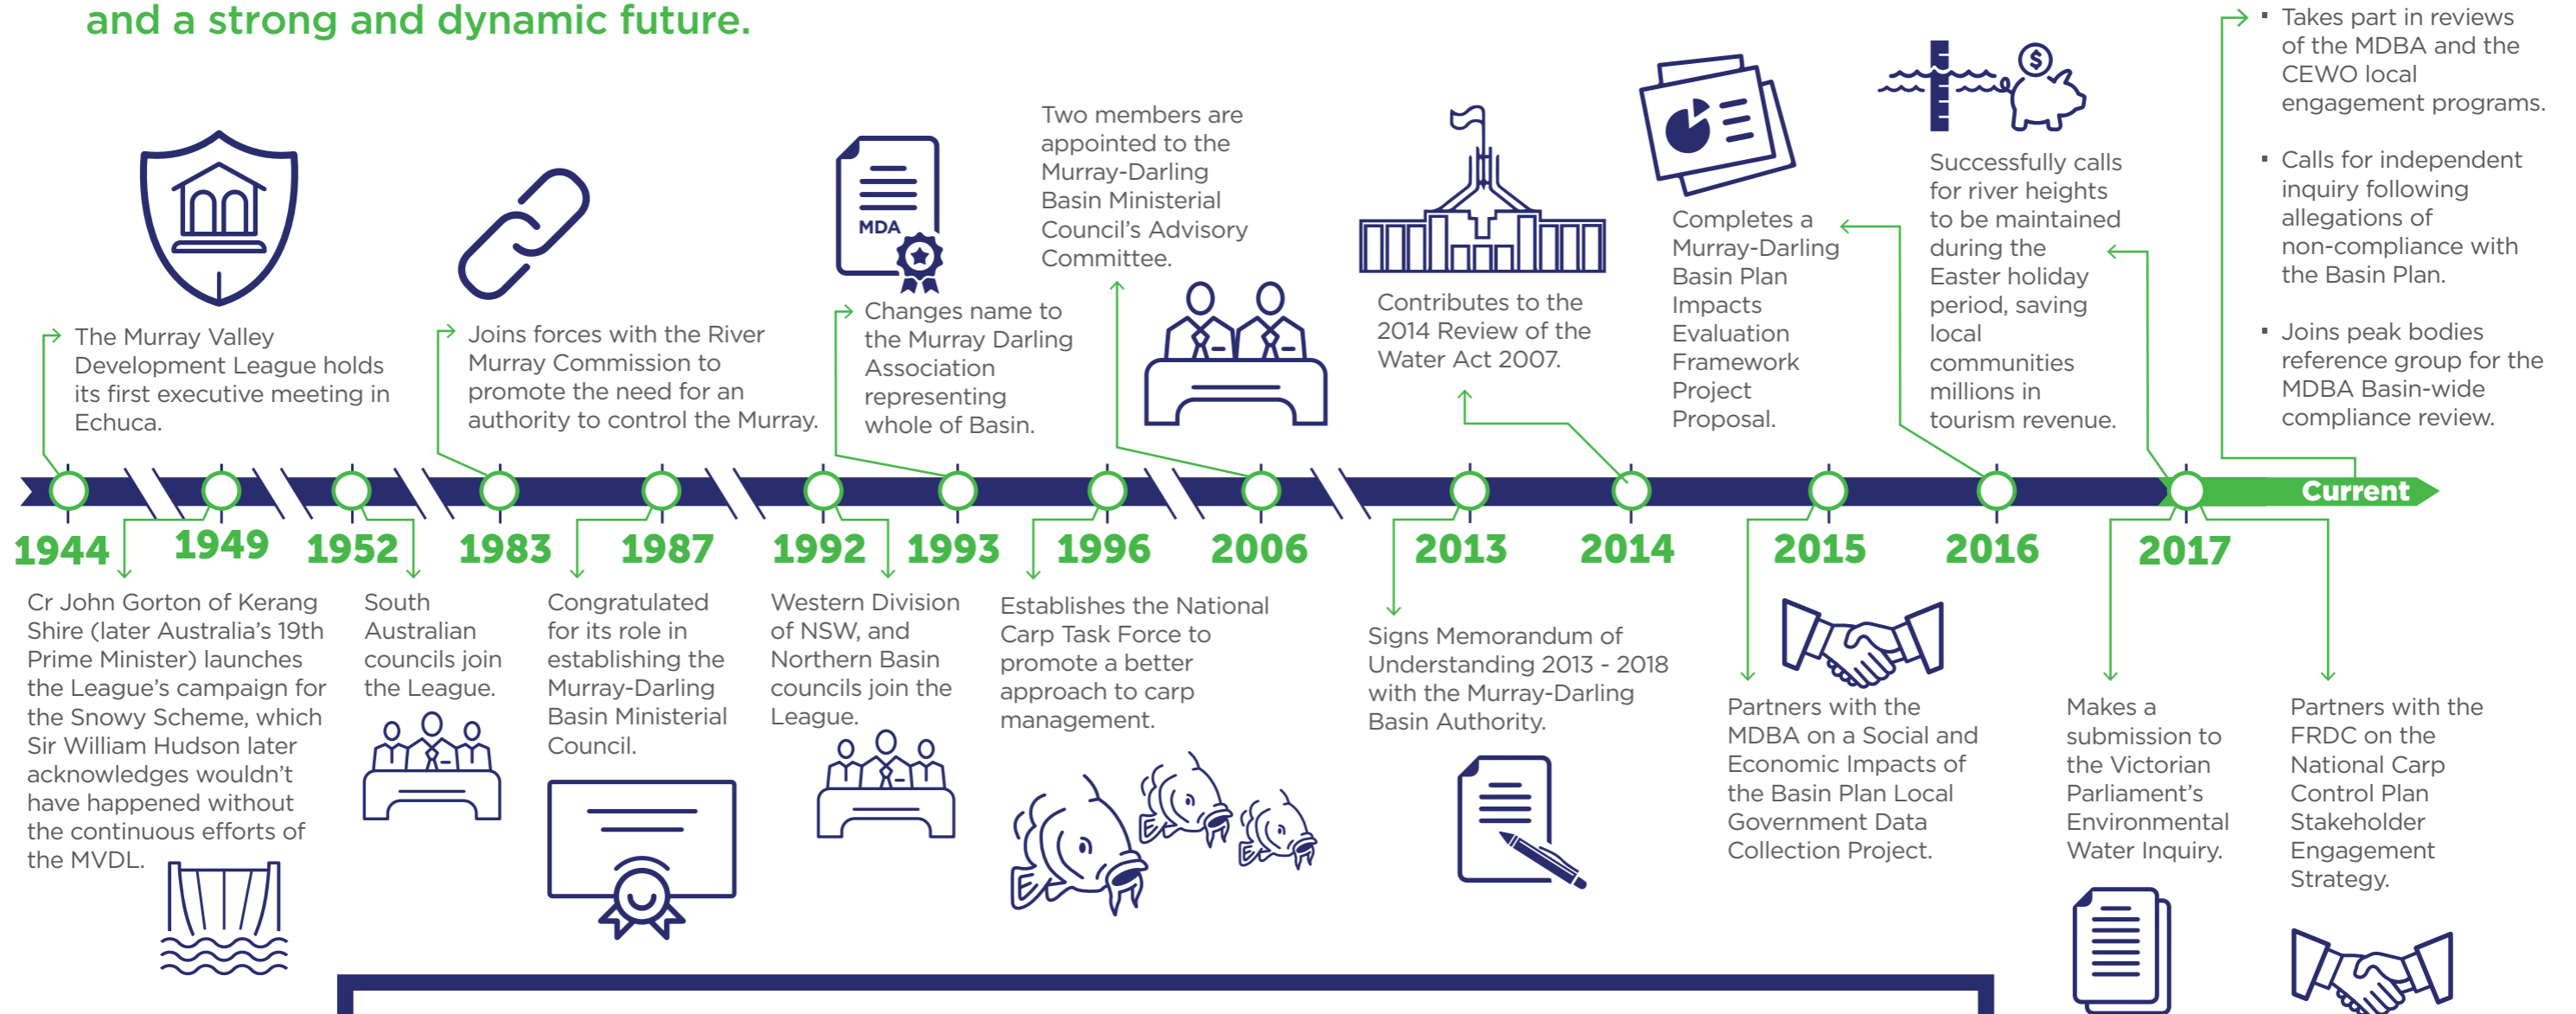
and a strong and dynamic future.

The Murray Valley Development League holds its first executive meeting in Echuca.

Joins forces with the River Murray Commission to promote the need for an authority to control the Murray.

MDA

Changes name to the Murray Darling Association representing whole of Basin.

Two members are appointed to the Murray-Darling Basin Ministerial Council's Advisory Committee.

Contributes to the 2014 Review of the Water Act 2007.

Completes a Murray-Darling Basin Plan Impacts Evaluation Framework Project Proposal.

Successfully calls for river heights to be maintained during the Easter holiday period, saving local communities millions in tourism revenue.

- Takes part in reviews of the MDBA and the CEWO local engagement programs.
- Calls for independent inquiry following allegations of non-compliance with the Basin Plan.
- Joins peak bodies reference group for the MDBA Basin-wide compliance review.

Current

1944 1949 1952 1983 1987 1992 1993 1996 2006 2013 2014 2015 2016 2017

Cr John Gorton of Kerang Shire (later Australia's 19th Prime Minister) launches the League's campaign for the Snowy Scheme, which Sir William Hudson later acknowledges wouldn't have happened without the continuous efforts of the MVDL.

South Australian councils join the League.

Congratulated for its role in establishing the Murray-Darling Basin Ministerial Council.

Western Division of NSW, and Northern Basin councils join the League.

Establishes the National Carp Task Force to promote a better approach to carp management.

Signs Memorandum of Understanding 2013 - 2018 with the Murray-Darling Basin Authority.

Partners with the MDBA on a Social and Economic Impacts of the Basin Plan Local Government Data Collection Project.

Makes a submission to the Victorian Parliament's Environmental Water Inquiry.

Partners with the FRDC on the National Carp Control Plan Stakeholder Engagement Strategy.